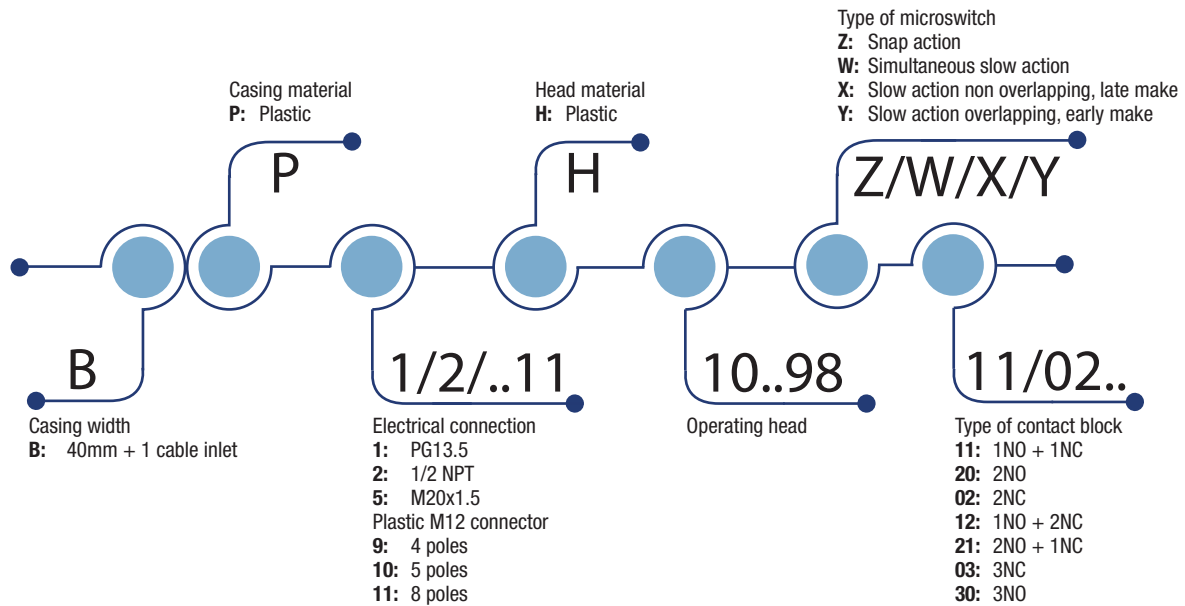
Type of microswitch
**Z:** Snap action
**W:** Simultaneous slow action
**X:** Slow action non overlapping, late make
**Y:** Slow action overlapping, early make

Casing material
**P:** Plastic

Head material
**H:** Plastic

P

H

Z/W/X/Y

B

1/2/..11

10..98

11/02..

Casing width
**B:** 40mm + 1 cable inlet

Electrical connection
**1:** PG13.5
**2:** 1/2 NPT
**5:** M20x1.5
Plastic M12 connector
**9:** 4 poles
**10:** 5 poles
**11:** 8 poles

Operating head

Type of contact block
**11:** 1NO + 1NC
**20:** 2NO
**02:** 2NC
**12:** 1NO + 2NC
**21:** 2NO + 1NC
**03:** 3NC
**30:** 3NO